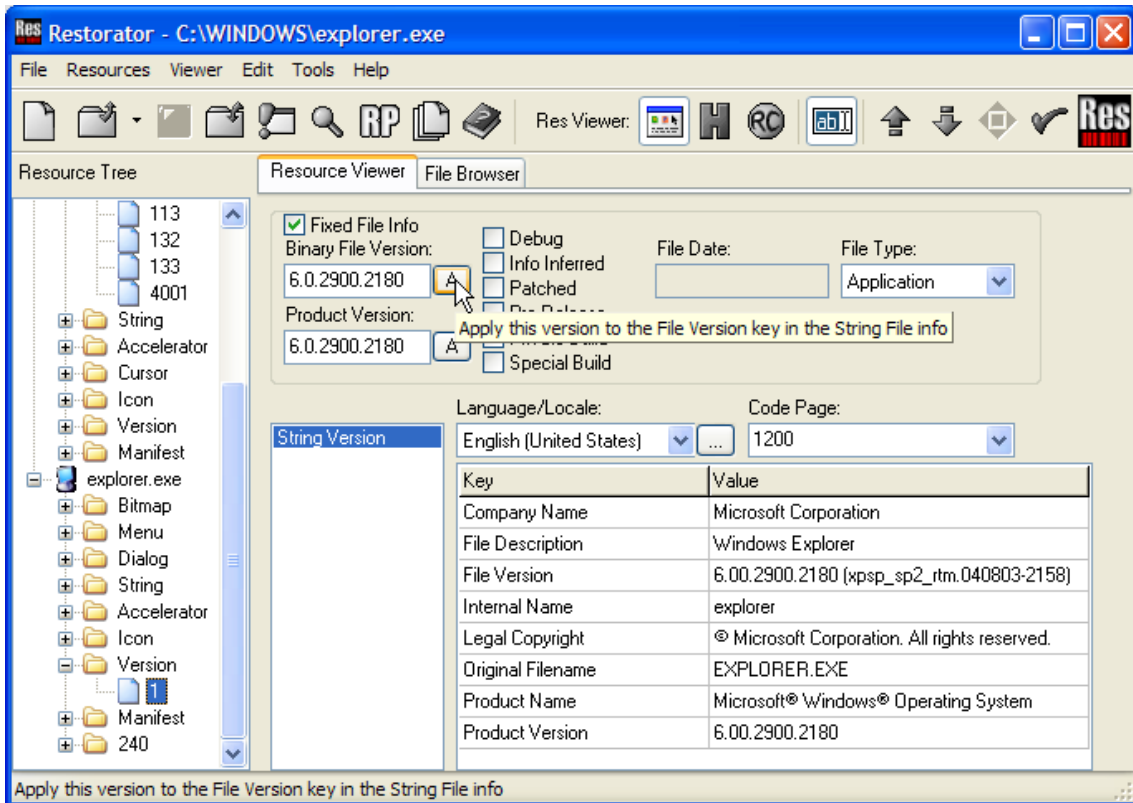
Res Restorator - C:\WINDOWS\explorer.exe

File Resources Viewer Edit Tools Help

RP Res Viewer: H RC abI Res

Resource Tree

113
132
133
4001
String
Accelerator
Cursor
Icon
Version
Manifest
explorer.exe
Bitmap
Menu
Dialog
String
Accelerator
Icon
Version
1
Manifest
240

Resource Viewer | File Browser

Fixed File Info
Binary File Version:
6.0.2900.2180 A
Product Version:
6.0.2900.2180 A
Debug
Info Inferred
Patched
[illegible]
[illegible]
Special Build
File Date:
File Type:
Application
Apply this version to the File Version key in the String File info

String Version

Language/Locale:
English (United States) ...
Code Page:
1200

| Key | Value |
|---|---|
| Company Name | Microsoft Corporation |
| File Description | Windows Explorer |
| File Version | 6.00.2900.2180 (xpsp_sp2_rtm.040803-2158) |
| Internal Name | explorer |
| Legal Copyright | © Microsoft Corporation. All rights reserved. |
| Original Filename | EXPLORER.EXE |
| Product Name | Microsoft® Windows® Operating System |
| Product Version | 6.00.2900.2180 |

Apply this version to the File Version key in the String File info